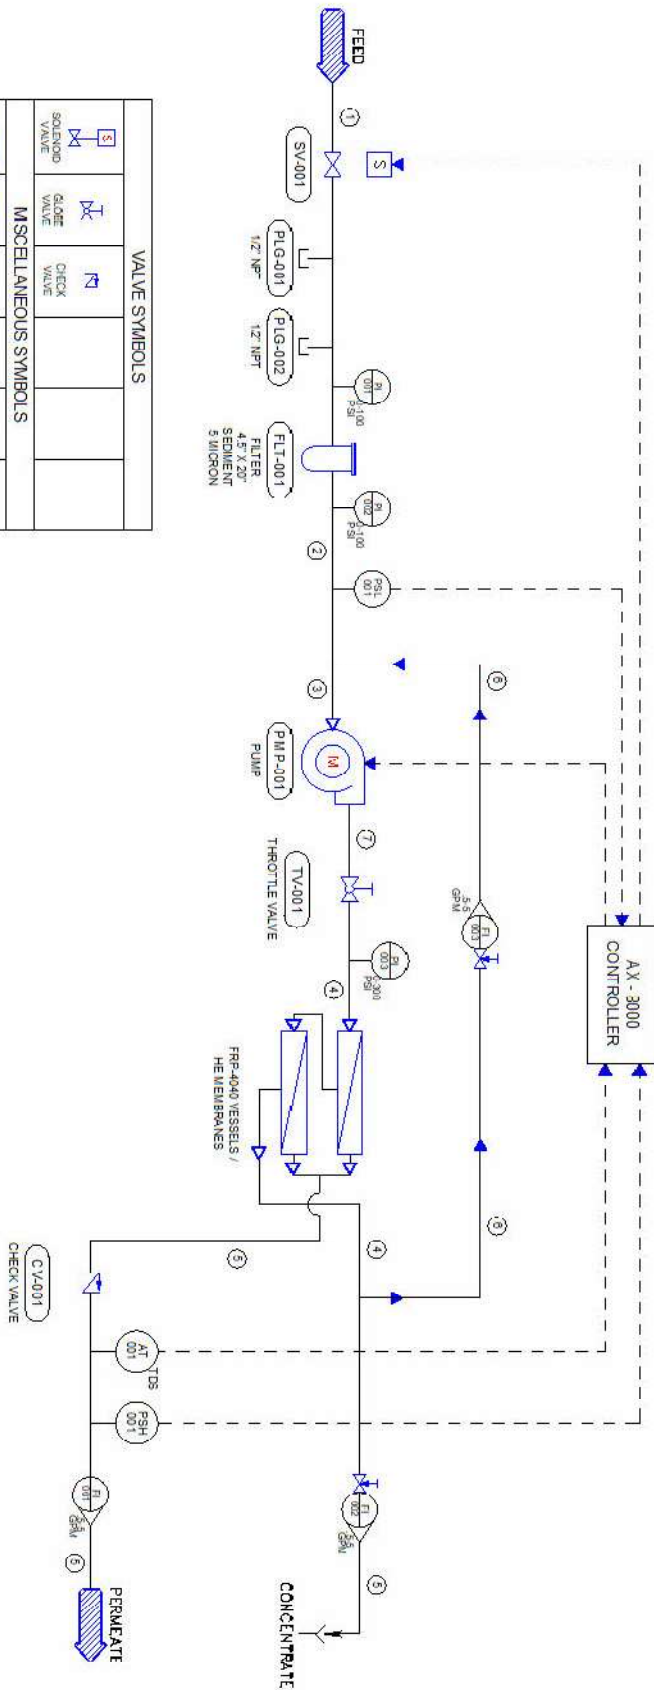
FEED

1

SV-001

S

PLG-001
1/2" NPT

PLG-002
1/2" NPT

PI 001
0-100 PSI

FLT-001
FILTER
4.5" X 20"
SEDIMENT
5 MICRON

PI 002
0-100 PSI

2

PSL 001

3

PMP-001
PUMP

M

7

TV-001
THROTTLE VALVE

PI 003
0-300 PSI

4

6

FI 003
.5-5 GPM

AX - 3000
CONTROLLER

FRP-4040 VESSELS / HE MEMBRANES

6

4

5

CV-001
CHECK VALVE

AT 001
TDS

PSH 001

FI 002
.5-5 GPM

FI 001
.5-5 GPM

5

5

CONCENTRATE

PERMEATE

VALVE SYMBOLS

| SOLENOID VALVE | GLOBE VALVE | CHECK VALVE | | |
|---|---|---|---|---|

MISCELLANEOUS SYMBOLS